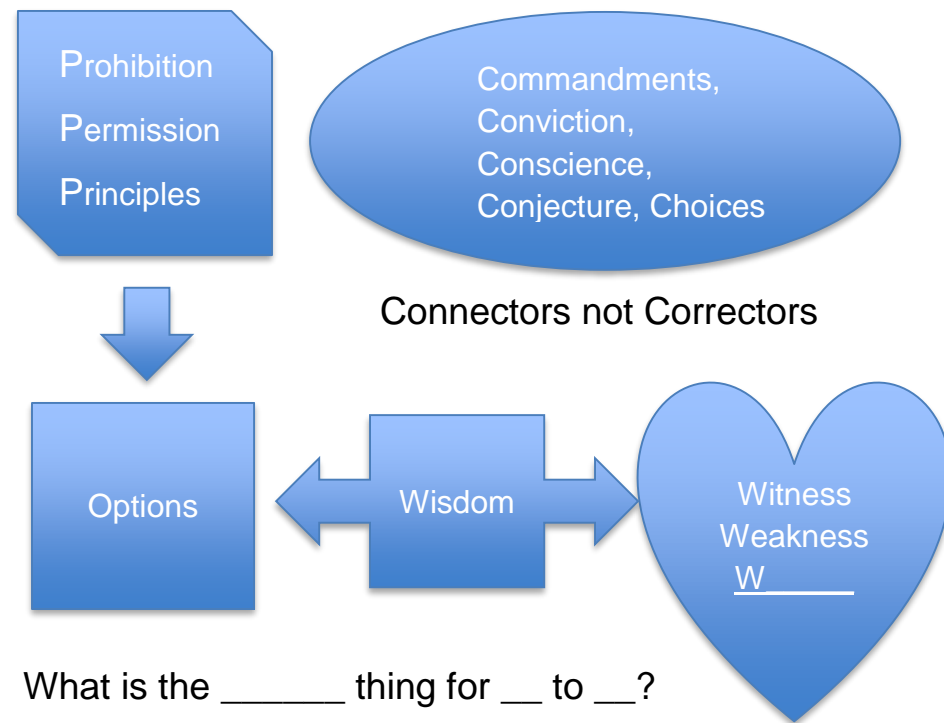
Prohibition
Permission
Principles

Commandments, Conviction, Conscience, Conjecture, Choices

Connectors not Correctors

Options

Wisdom

Witness
Weakness
W_____

What is the ______ thing for __ to __?